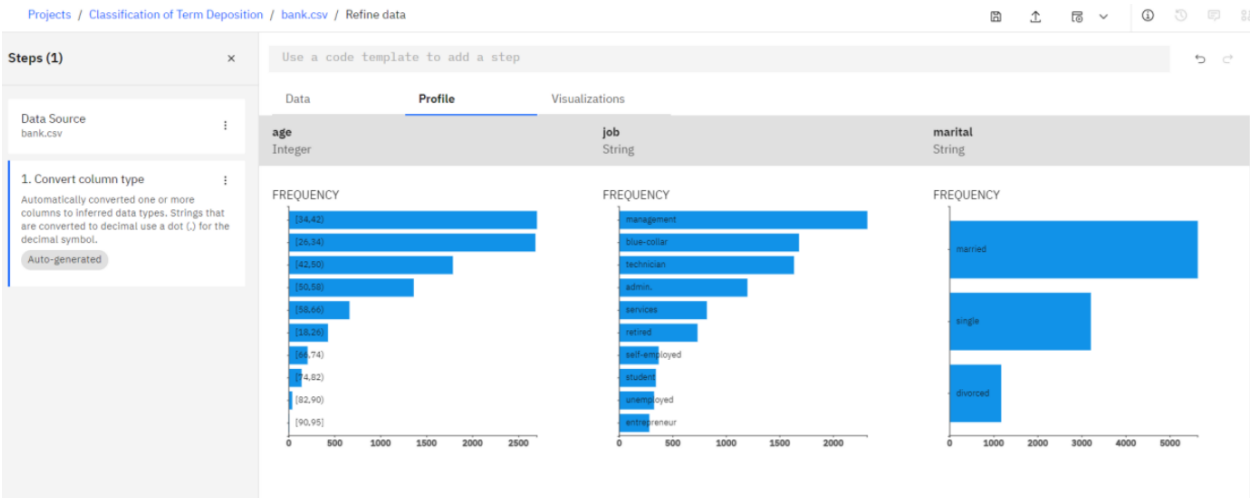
Projects / Classification of Term Deposition / bank.csv / Refine data

Steps (1)

×

Data Source
bank.csv

1. Convert column type

Automatically converted one or more columns to inferred data types. Strings that are converted to decimal use a dot (.) for the decimal symbol.

Auto-generated

Use a code template to add a step

Data

Profile

Visualizations

age
Integer

job
String

marital
String

FREQUENCY

[34,42)
[26,34)
[42,50)
[50,58)
[58,66)
[18,26)
[66,74)
[74,82)
[82,90)
[90,95]

0 500 1000 1500 2000 2500

FREQUENCY

management
blue-collar
technician
admin.
services
retired
self-employed
student
unemployed
entrepreneur

0 500 1000 1500 2000

FREQUENCY

married
single
divorced

0 1000 2000 3000 4000 5000